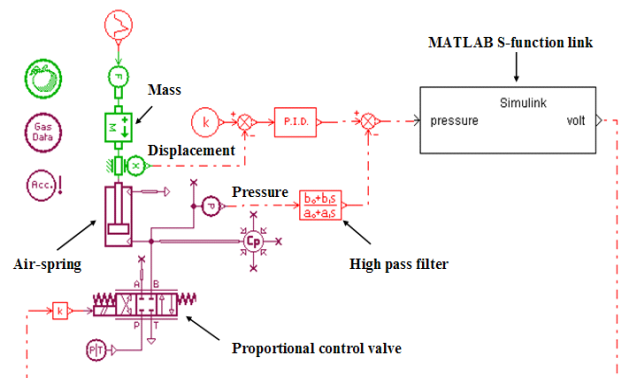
MATLAB S-function link

Mass

Gas Data

Acc.

F

M

k

+

-

P.I.D.

+

-

Simulink

pressure

volt

x

Displacement

Pressure

p

$\frac{b_0+b_1s}{a_0+a_1s}$

Cp

Air-spring

High pass filter

A

B

P

T

k

P|T

Proportional control valve